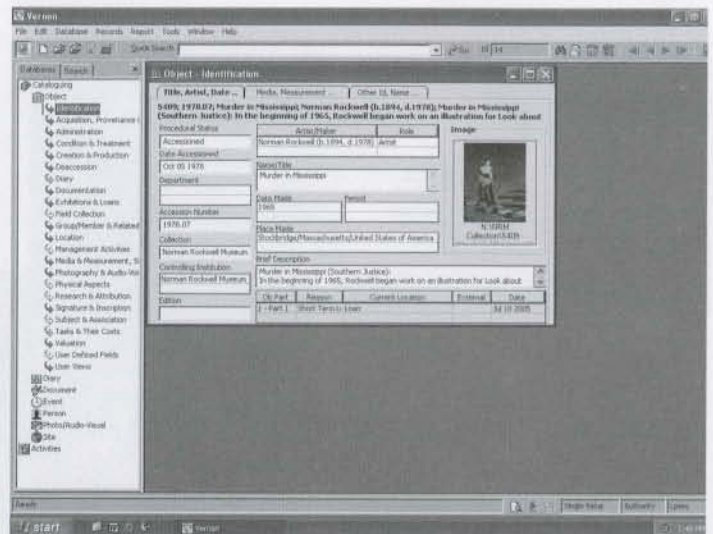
Vernon

File Edit Database Records Report Tools Window Help

Quick Search

Go 10/14

Databases Search

Cataloguing
Object
Identification
Acquisition, Provenance
Administration
Condition & Treatment
Creation & Production
Deaccession
Diary
Documentation
Exhibitions & Loans
Field Collection
Group/Member & Related
Location
Management Activities
Media & Measurement, St
Photography & Audio-Vis
Physical Aspects
Research & Attribution
Signature & Inscription
Subject & Association
Tasks & Their Costs
Valuation
User Defined Fields
User Views
Diary
Document
Event
Person
Photo/Audio-Visual
Site
Activities

Object - Identification

Title, Artist, Date ... | Media, Measurement ... | Other Id, Name ...

5409; 1978.07; Murder in Mississippi; Norman Rockwell (b.1894, d.1978); Murder in Mississippi (Southern Justice): In the beginning of 1965, Rockwell began work on an illustration for Look about

Procedural Status
Accessioned

Date Accessioned
Oct 05 1978

Department

Accession Number
1978.07

Collection
Norman Rockwell Museum

Controlling Institution
Norman Rockwell Museum

Edition

| Artist/Maker | Role |
|---|---|
| Norman Rockwell (b.1894, d.1978) | Artist |

Name/Title
Murder in Mississippi

Date Made
1965

Period

Place Made
Stockbridge/Massachusetts/United States of America

Brief Description
Murder in Mississippi (Southern Justice):
In the beginning of 1965, Rockwell began work on an illustration for Look about

| Obj Part | Reason | Current Location | External | Date |
|---|---|---|---|---|
| 1 - Part 1 | Short Term In Loan | | | Jul 10 2005 |

Image

N:\NRM Collection\5409

Ready

Single Value | Butterfly | Lines

start | Vernon